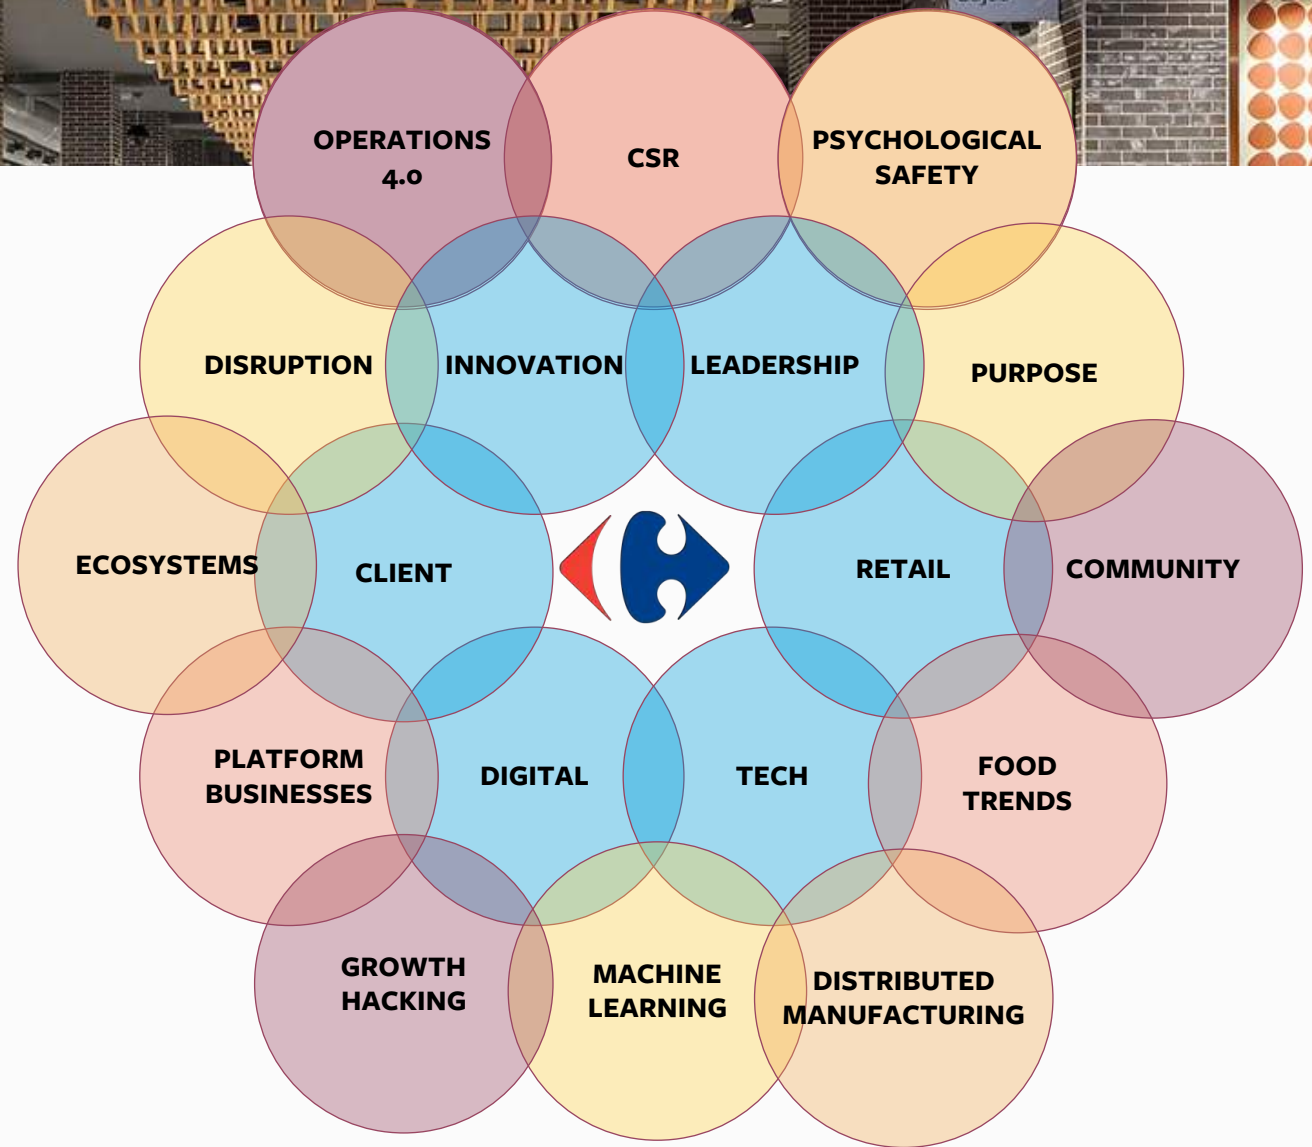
OPERATIONS 4.0

CSR

PSYCHOLOGICAL SAFETY

DISRUPTION

INNOVATION

LEADERSHIP

PURPOSE

ECOSYSTEMS

CLIENT

RETAIL

COMMUNITY

PLATFORM BUSINESSES

DIGITAL

TECH

FOOD TRENDS

GROWTH HACKING

MACHINE LEARNING

DISTRIBUTED MANUFACTURING